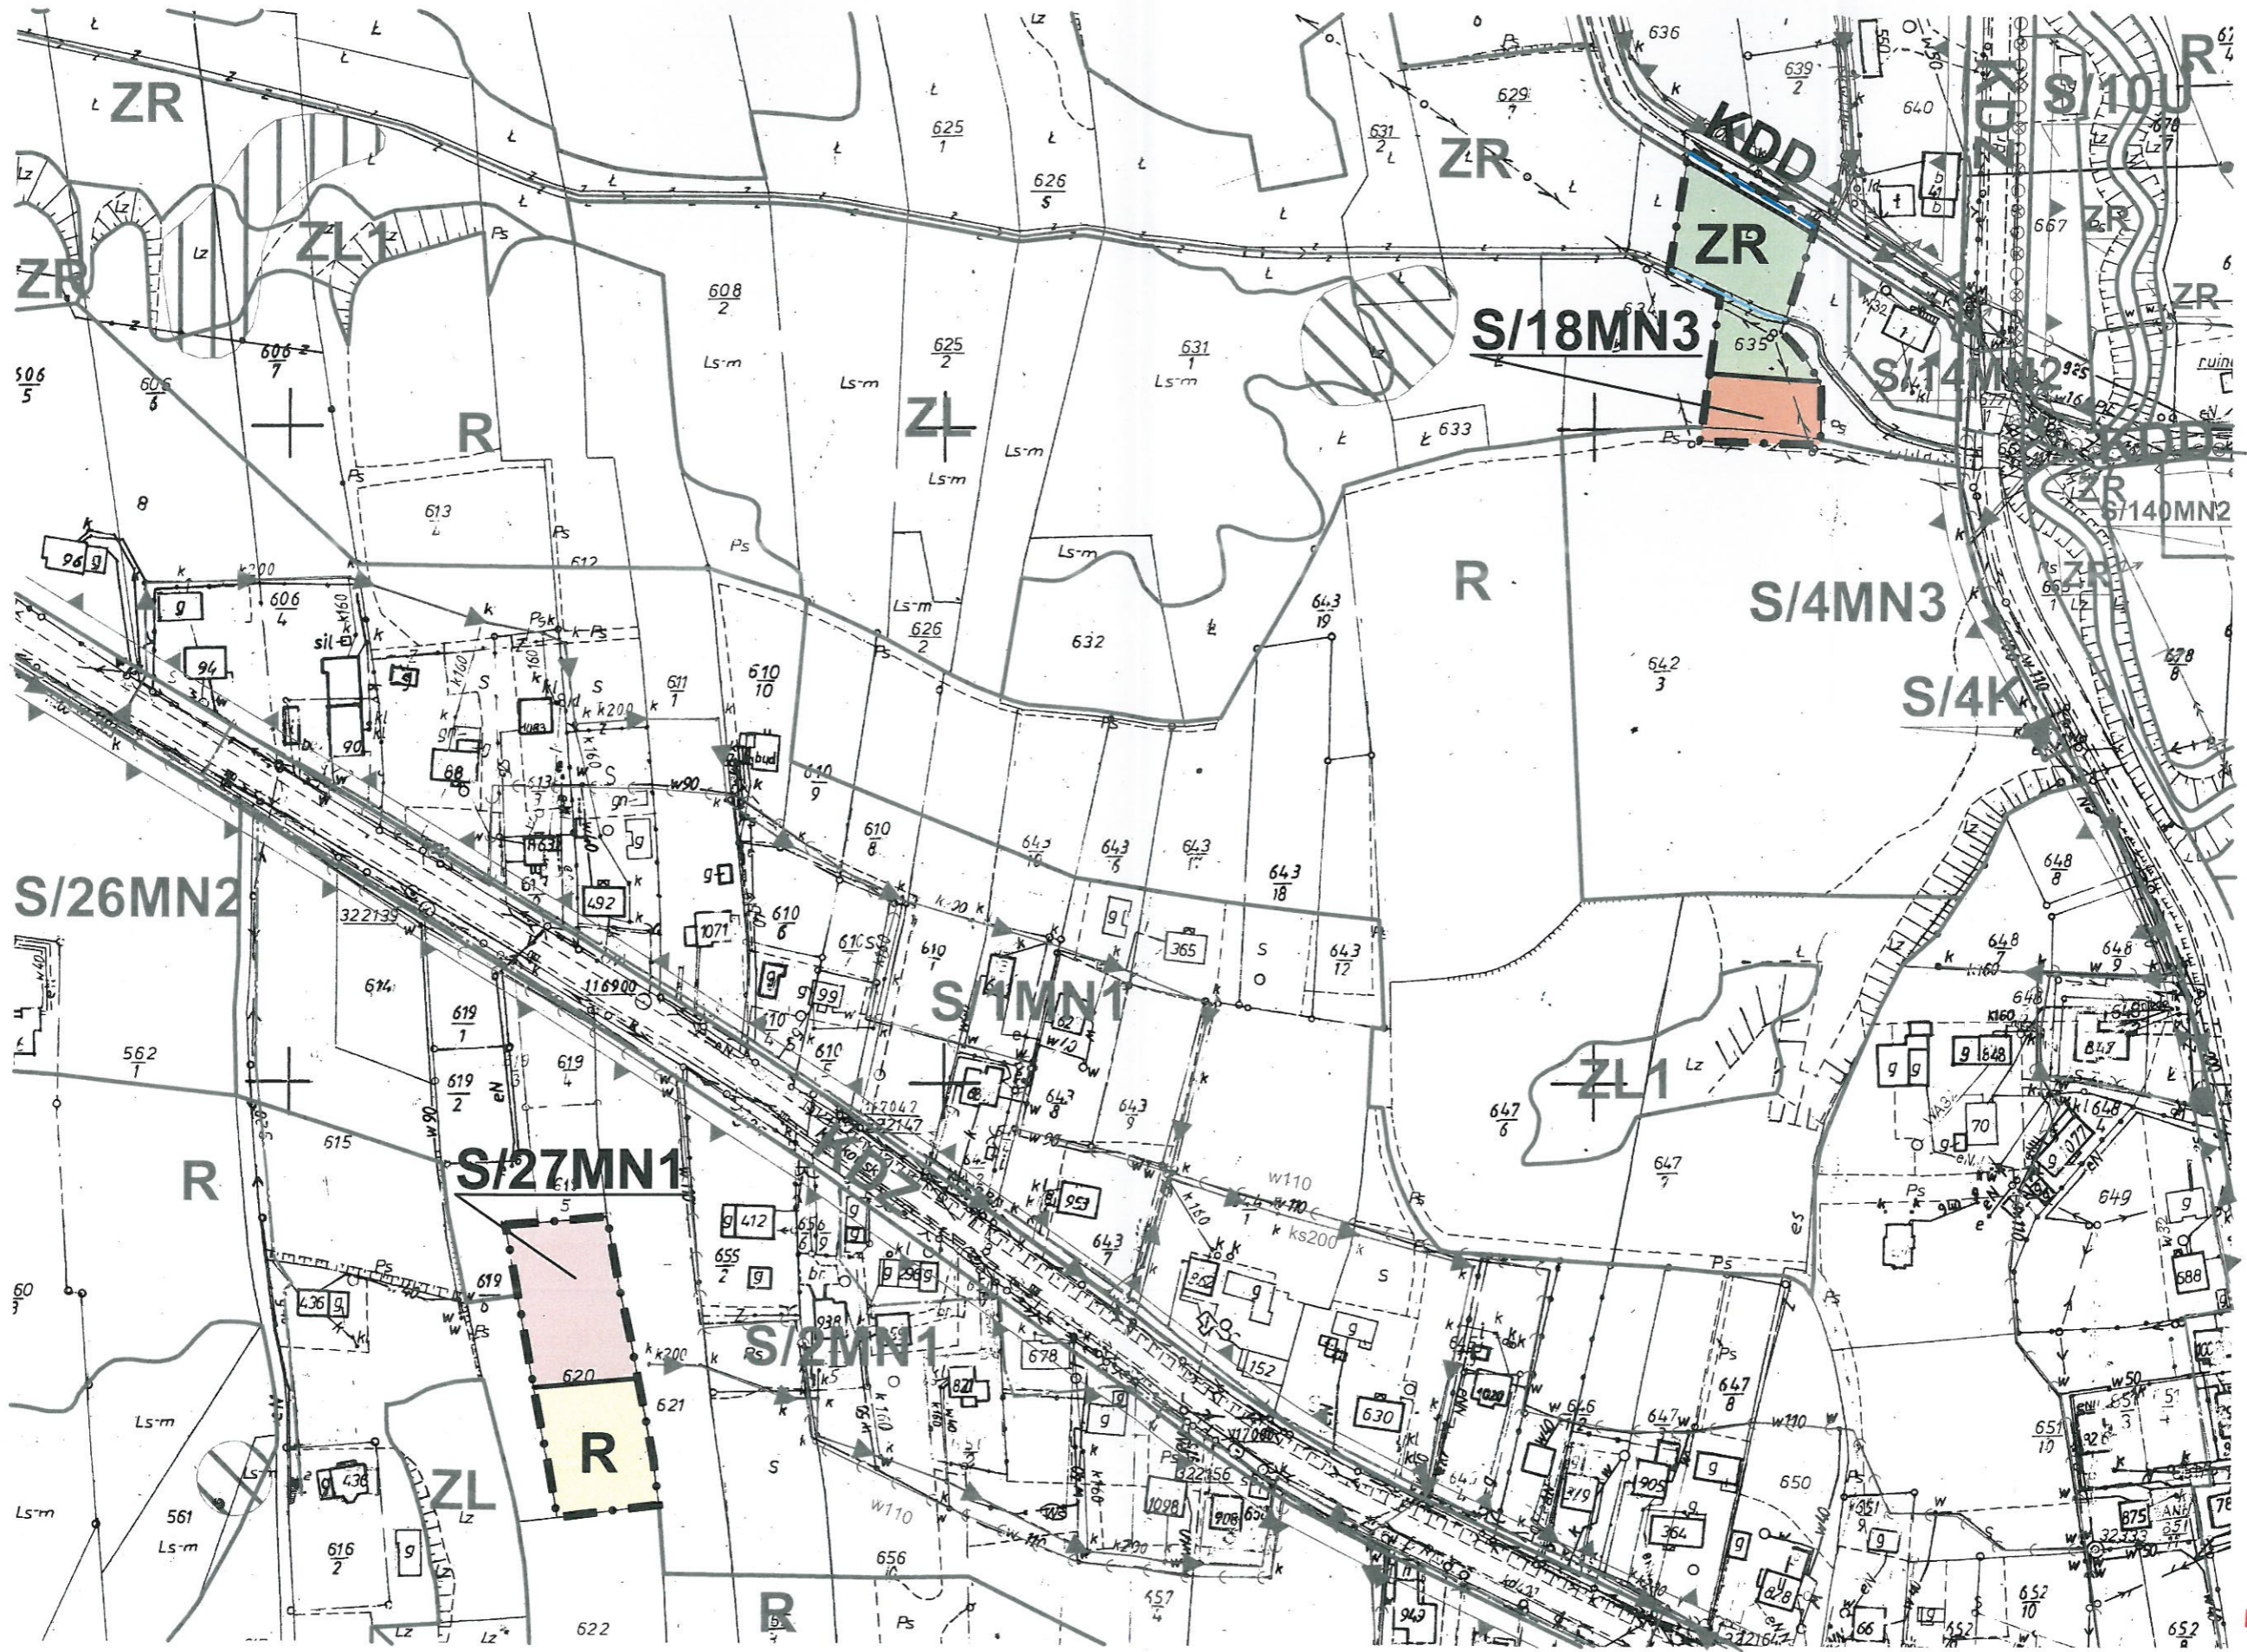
ZR
ZL1
ZR
R
ZL
ZR
KDD
ZR
S/18MN3
KDZ
S/10U
ZR
ZR
S/14MN2
KDD
ZR
S/140MN2
R
S/4MN3
S/4K
S/26MN2
S/1MN1
ZL1
S/27MN1
KDZ
S/2MN1
R
R
ZL
R

$\frac{625}{1}$
$\frac{626}{5}$
$\frac{631}{2}$
$\frac{629}{7}$
$\frac{639}{2}$
636
640
667
$\frac{608}{2}$
$\frac{606}{7}$
$\frac{506}{5}$
$\frac{606}{6}$
$\frac{625}{2}$
$\frac{631}{1}$
635
633
613
612
$\frac{606}{4}$
96
94
90
68
$\frac{626}{2}$
632
$\frac{643}{19}$
$\frac{642}{3}$
$\frac{628}{8}$
$\frac{611}{1}$
$\frac{610}{10}$
$\frac{610}{9}$
$\frac{610}{8}$
$\frac{610}{6}$
$\frac{643}{16}$
$\frac{643}{5}$
$\frac{643}{18}$
$\frac{643}{12}$
$\frac{648}{8}$
$\frac{648}{7}$
$\frac{648}{9}$
365
492
1071
99
614
$\frac{619}{1}$
$\frac{619}{2}$
$\frac{619}{4}$
$\frac{562}{1}$
615
$\frac{643}{8}$
$\frac{643}{9}$
$\frac{647}{6}$
$\frac{647}{7}$
649
70
688
412
953
$\frac{643}{7}$
$\frac{655}{2}$
436
619
620
621
678
152
630
$\frac{647}{8}$
650
$\frac{651}{10}$
875
561
$\frac{616}{2}$
656
657
622
1098
908
905
364
628
66
$\frac{652}{10}$
652
116900
322139
Ls-m
Ps
Lz
w110
k200
ks200
w90